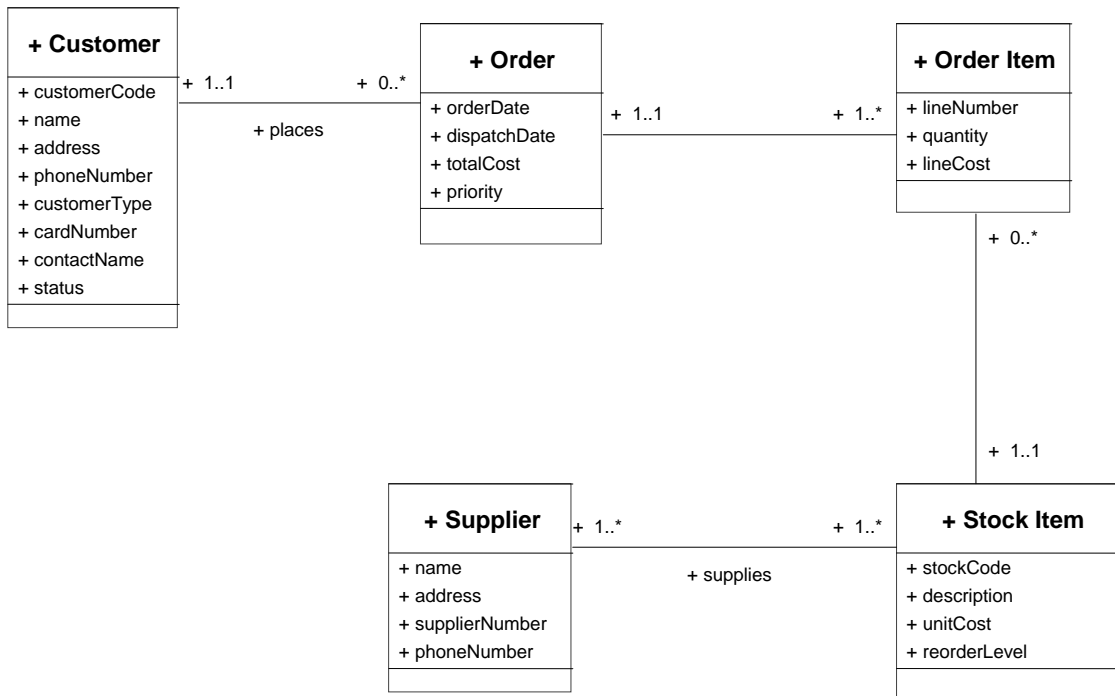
+ Customer

+ customerCode
+ name
+ address
+ phoneNumber
+ customerType
+ cardNumber
+ contactName
+ status

+ 1..1

+ 0..*

+ places

+ Order

+ orderDate
+ dispatchDate
+ totalCost
+ priority

+ 1..1

+ 1..*

+ Order Item

+ lineNumber
+ quantity
+ lineCost

+ 0..*

+ 1..1

+ Supplier

+ name
+ address
+ supplierNumber
+ phoneNumber

+ 1..*

+ 1..*

+ supplies

+ Stock Item

+ stockCode
+ description
+ unitCost
+ reorderLevel